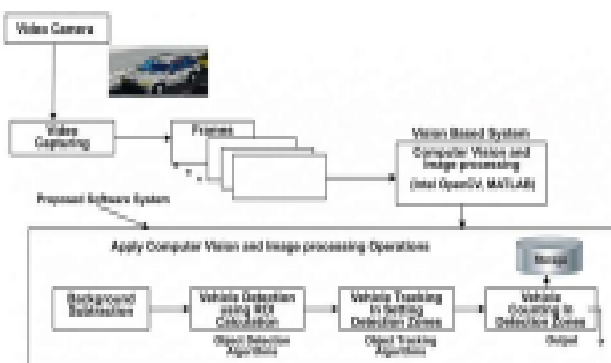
Video Camera

Video Capturing

Frames

Vision Based System

Computer Vision and Image processing

(Intel OpenCV, MATLAB)

Proposed Software System

Apply Computer Vision and Image processing Operations

Storage

Background Subtraction

Vehicle Detection using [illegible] Calculation

Object Detection Algorithms

Vehicle Tracking in Setting Detection Zones

Object Tracking Algorithms

Vehicle Counting in Detection Zones

Output